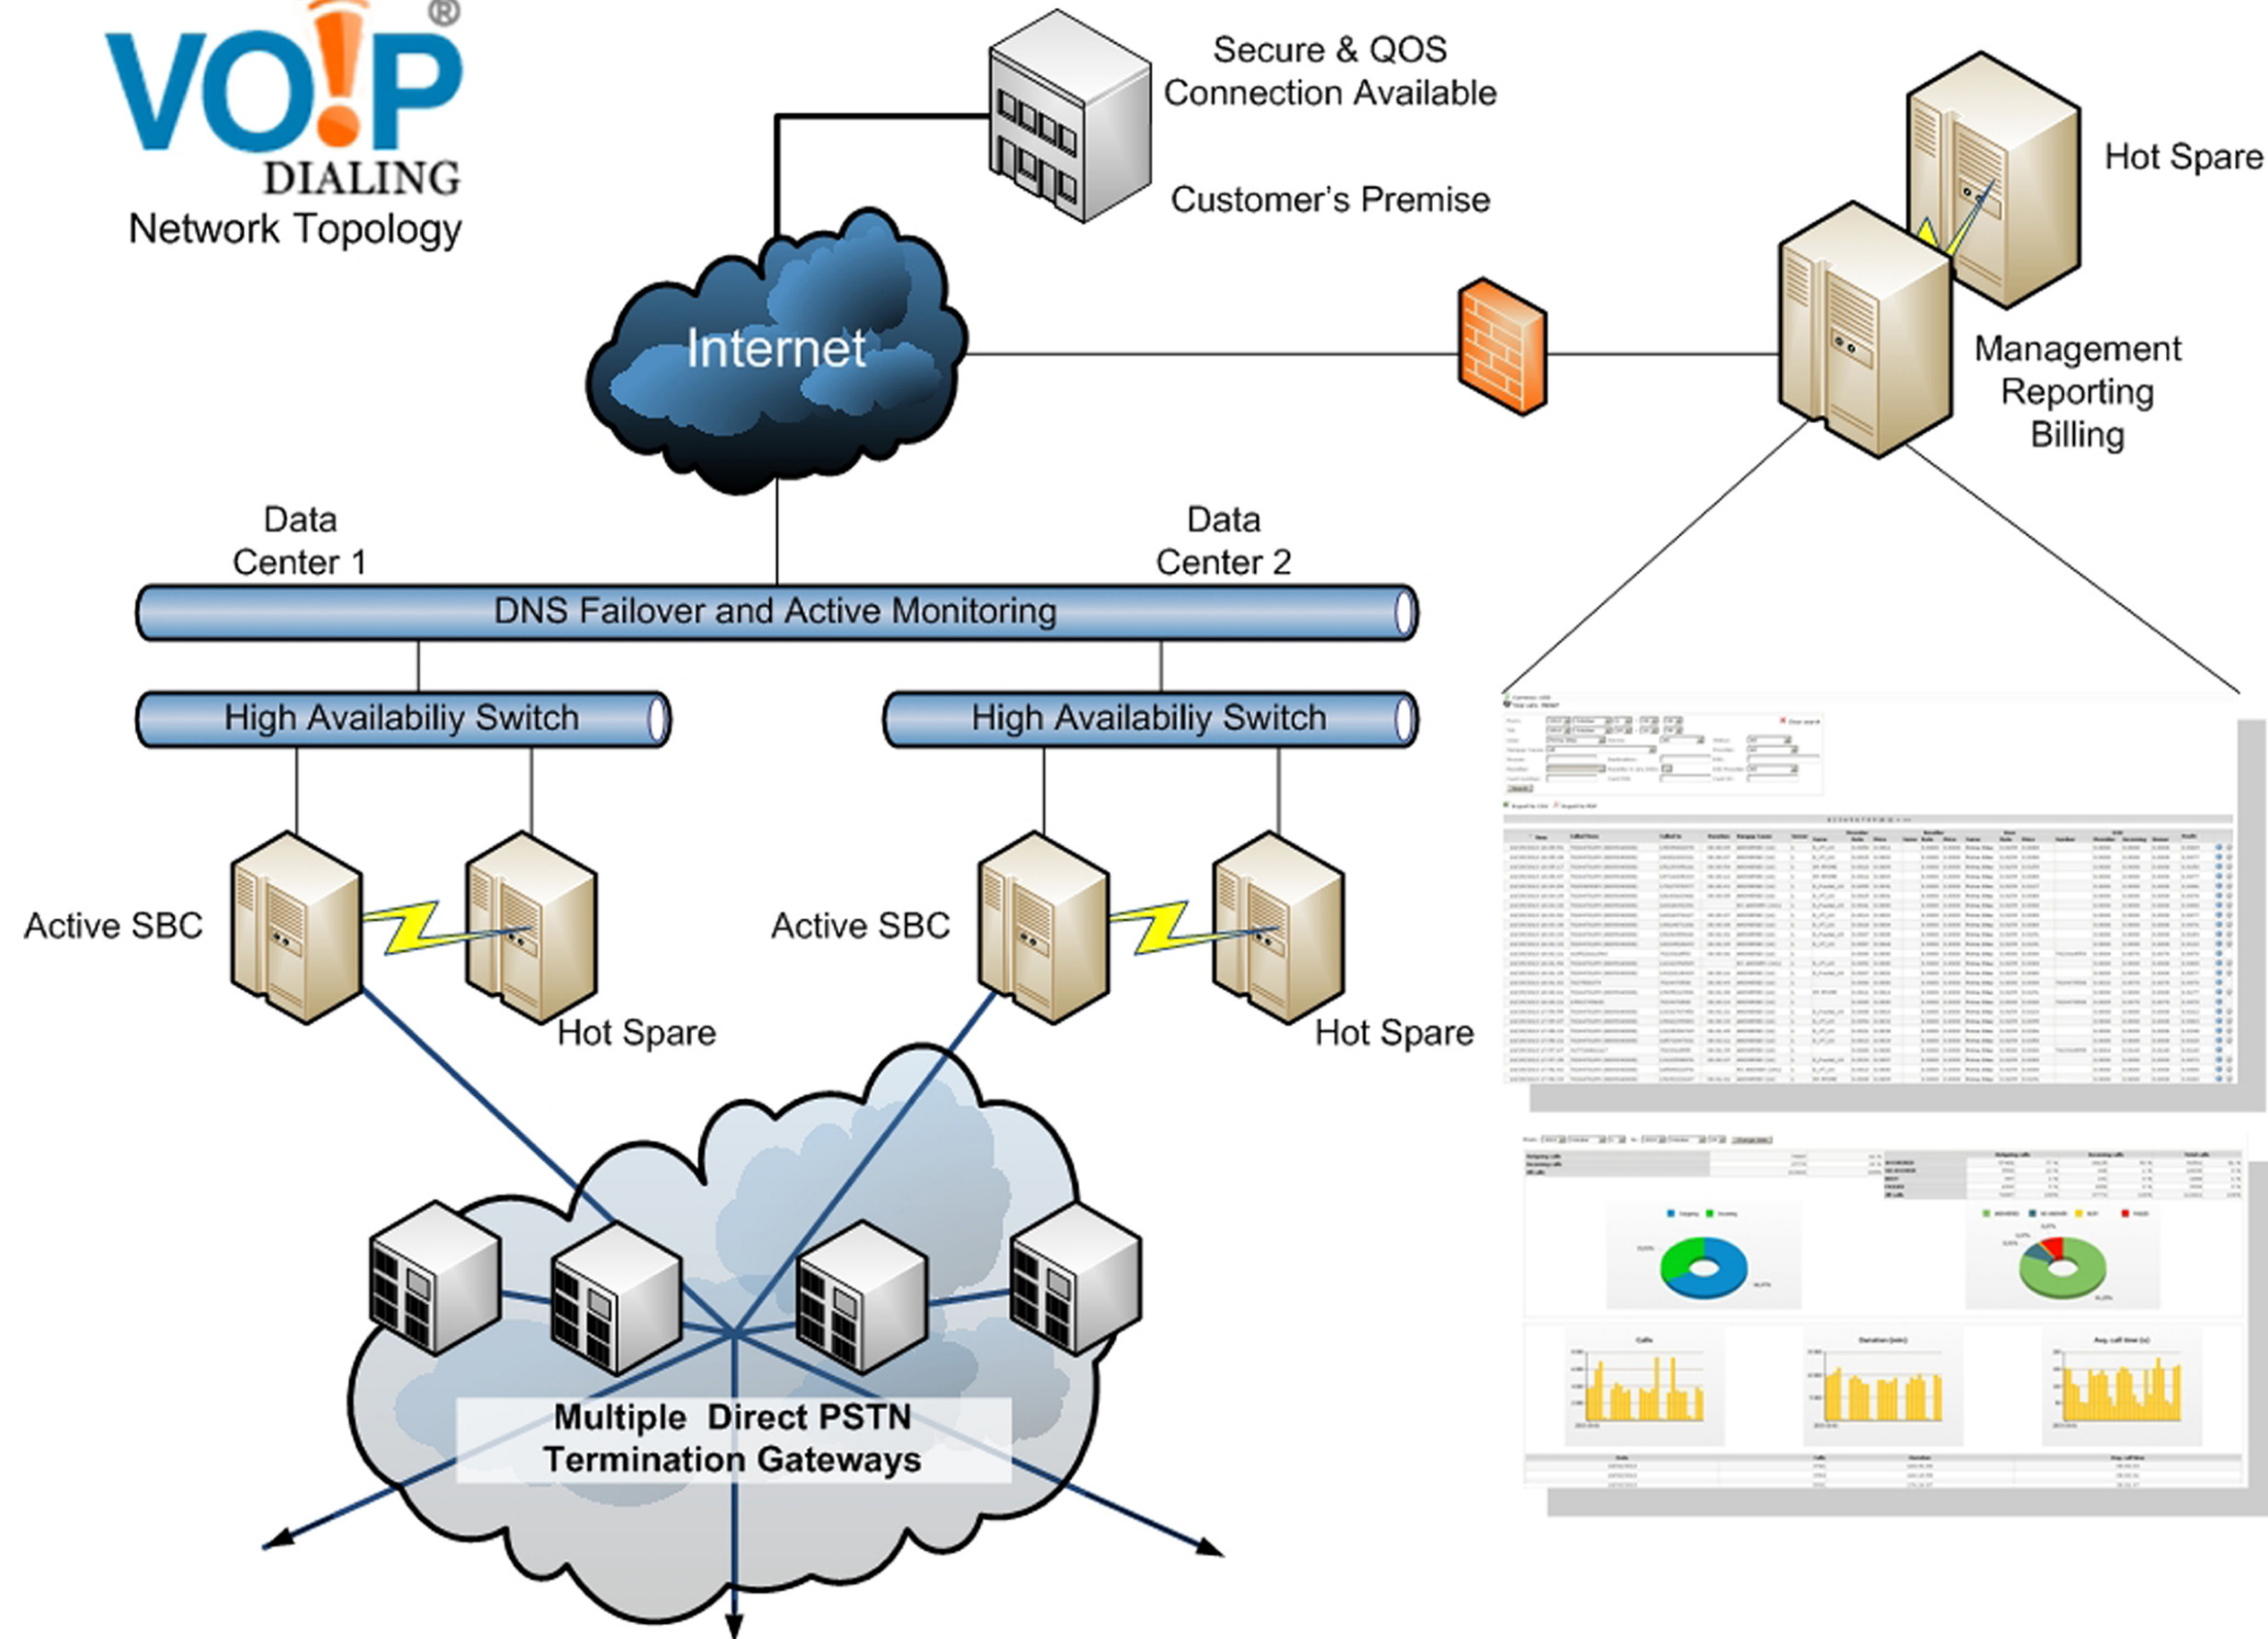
VO!P®
DIALING
Network Topology

Secure & QOS Connection Available

Customer's Premise

Hot Spare

Internet

Management Reporting Billing

Data Center 1

Data Center 2

DNS Failover and Active Monitoring

High Availabiliy Switch

High Availabiliy Switch

Active SBC

Hot Spare

Active SBC

Hot Spare

Multiple Direct PSTN Termination Gateways